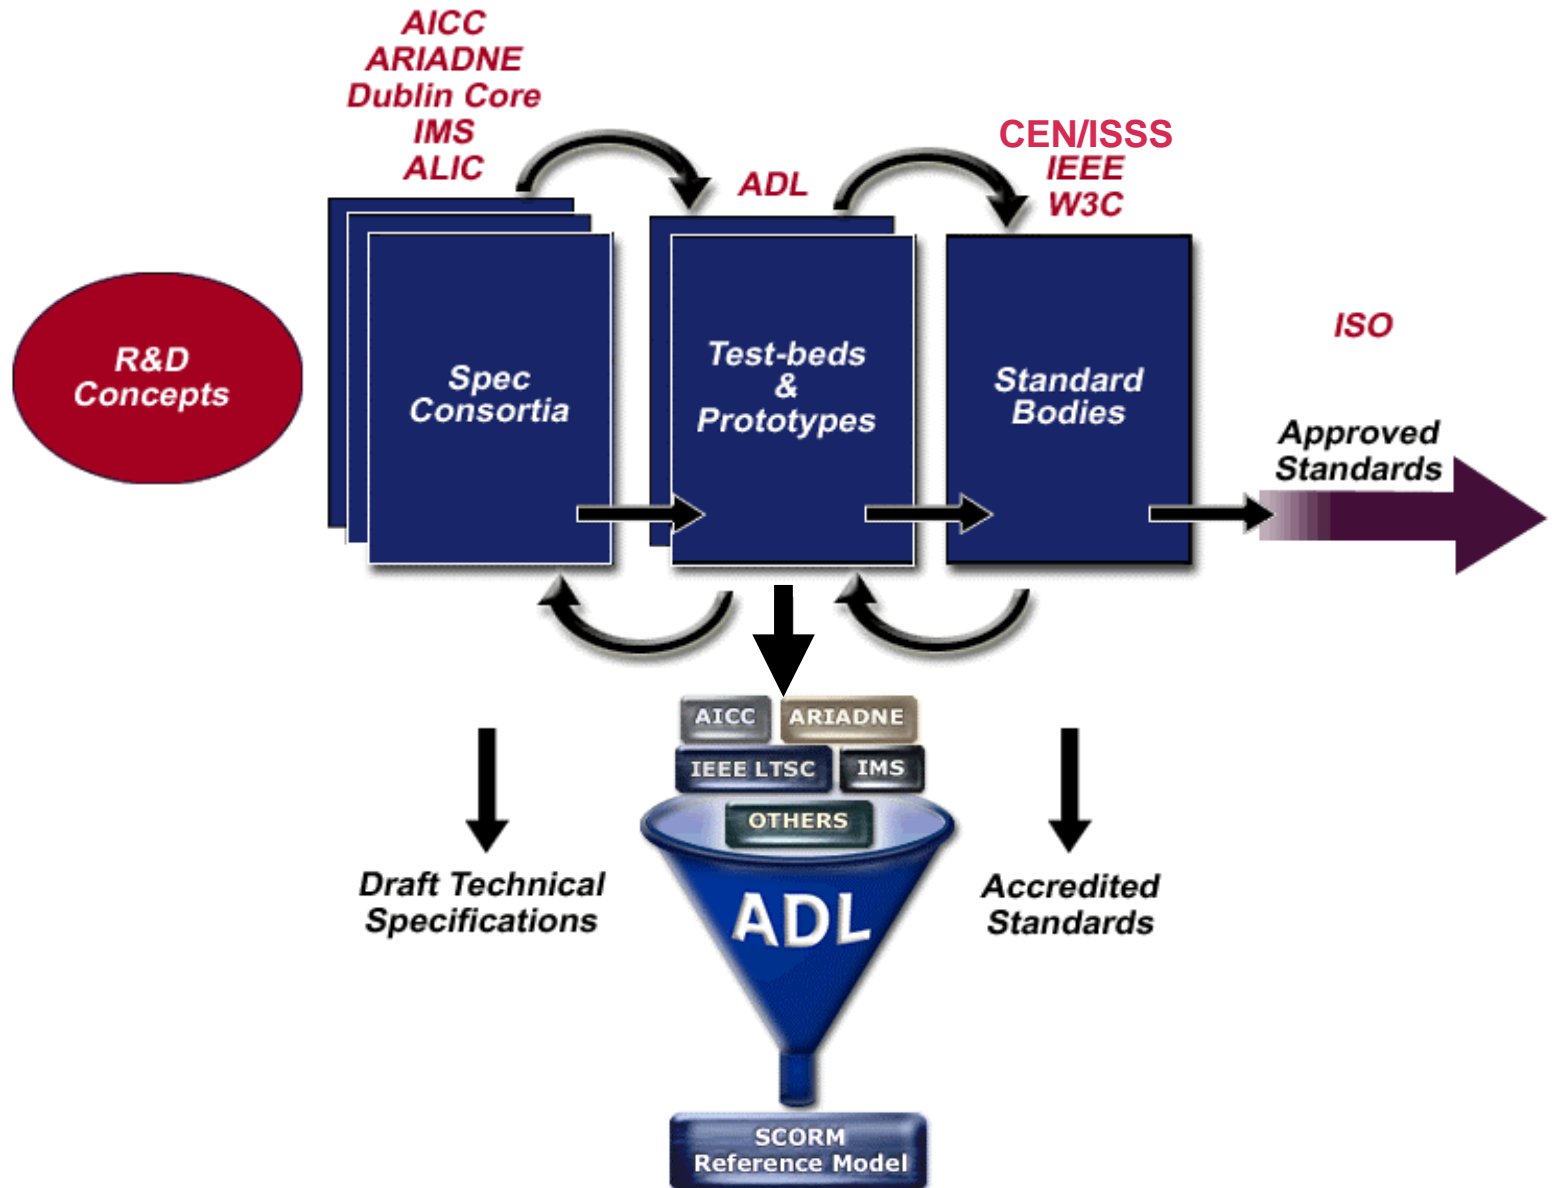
AICC
ARIADNE
Dublin Core
IMS
ALIC

ADL

CEN/ISSS
IEEE
W3C

R&D Concepts

Spec Consortia

Test-beds & Prototypes

Standard Bodies

ISO

Approved Standards

AICC
ARIADNE
IEEE LTSC
IMS
OTHERS

ADL

SCORM Reference Model

Draft Technical Specifications

Accredited Standards